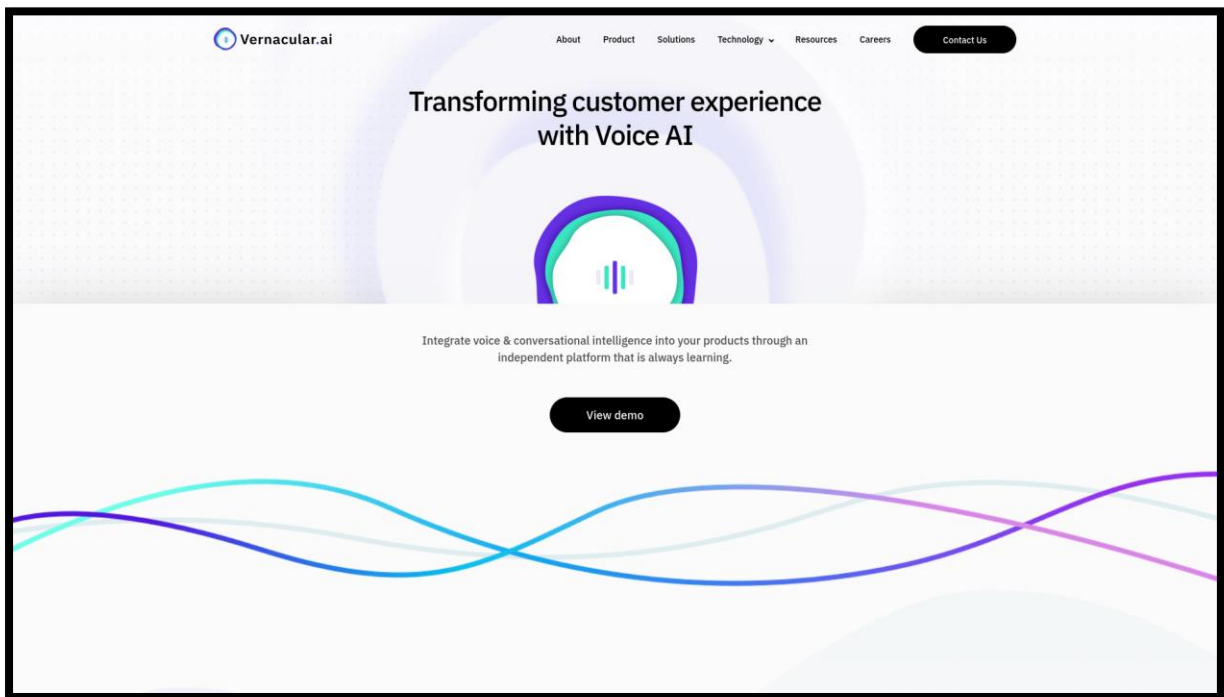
Vernacular.ai

About Product Solutions Technology Resources Careers Contact Us

Transforming customer experience with Voice AI

Integrate voice & conversational intelligence into your products through an independent platform that is always learning.

View demo